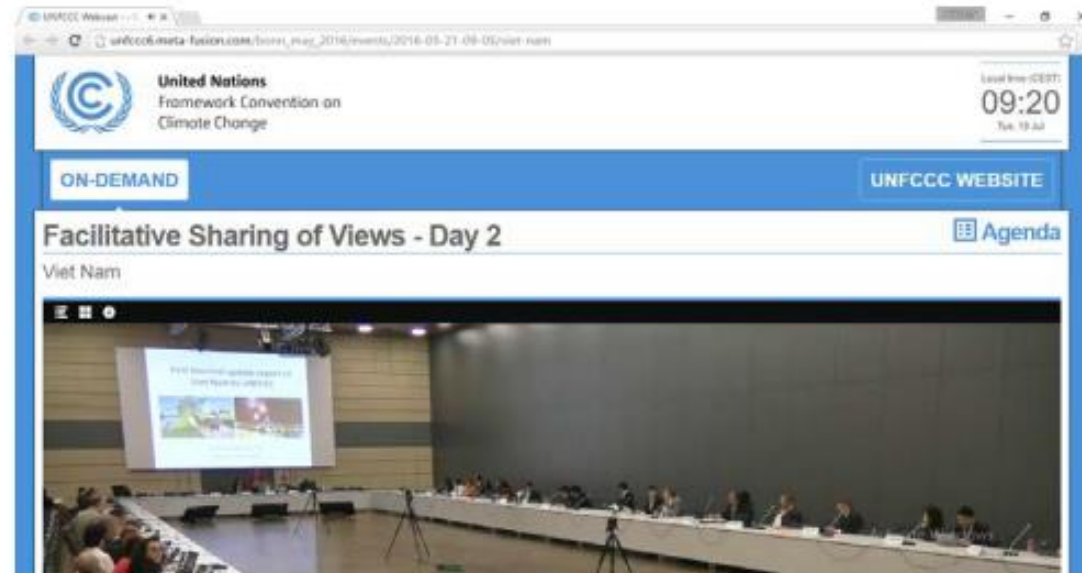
UNFCCC Webcast - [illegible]

unfccc6.meta-fusion.com/bonn_may_2016/events/2016-05-21-09-00/viet-nam

United Nations
Framework Convention on
Climate Change

Local time (CEST)
09:20
Tue, 19 Jul

ON-DEMAND

UNFCCC WEBSITE

Facilitative Sharing of Views - Day 2

Agenda

Viet Nam

First biennial update report of Viet Nam to UNFCCC